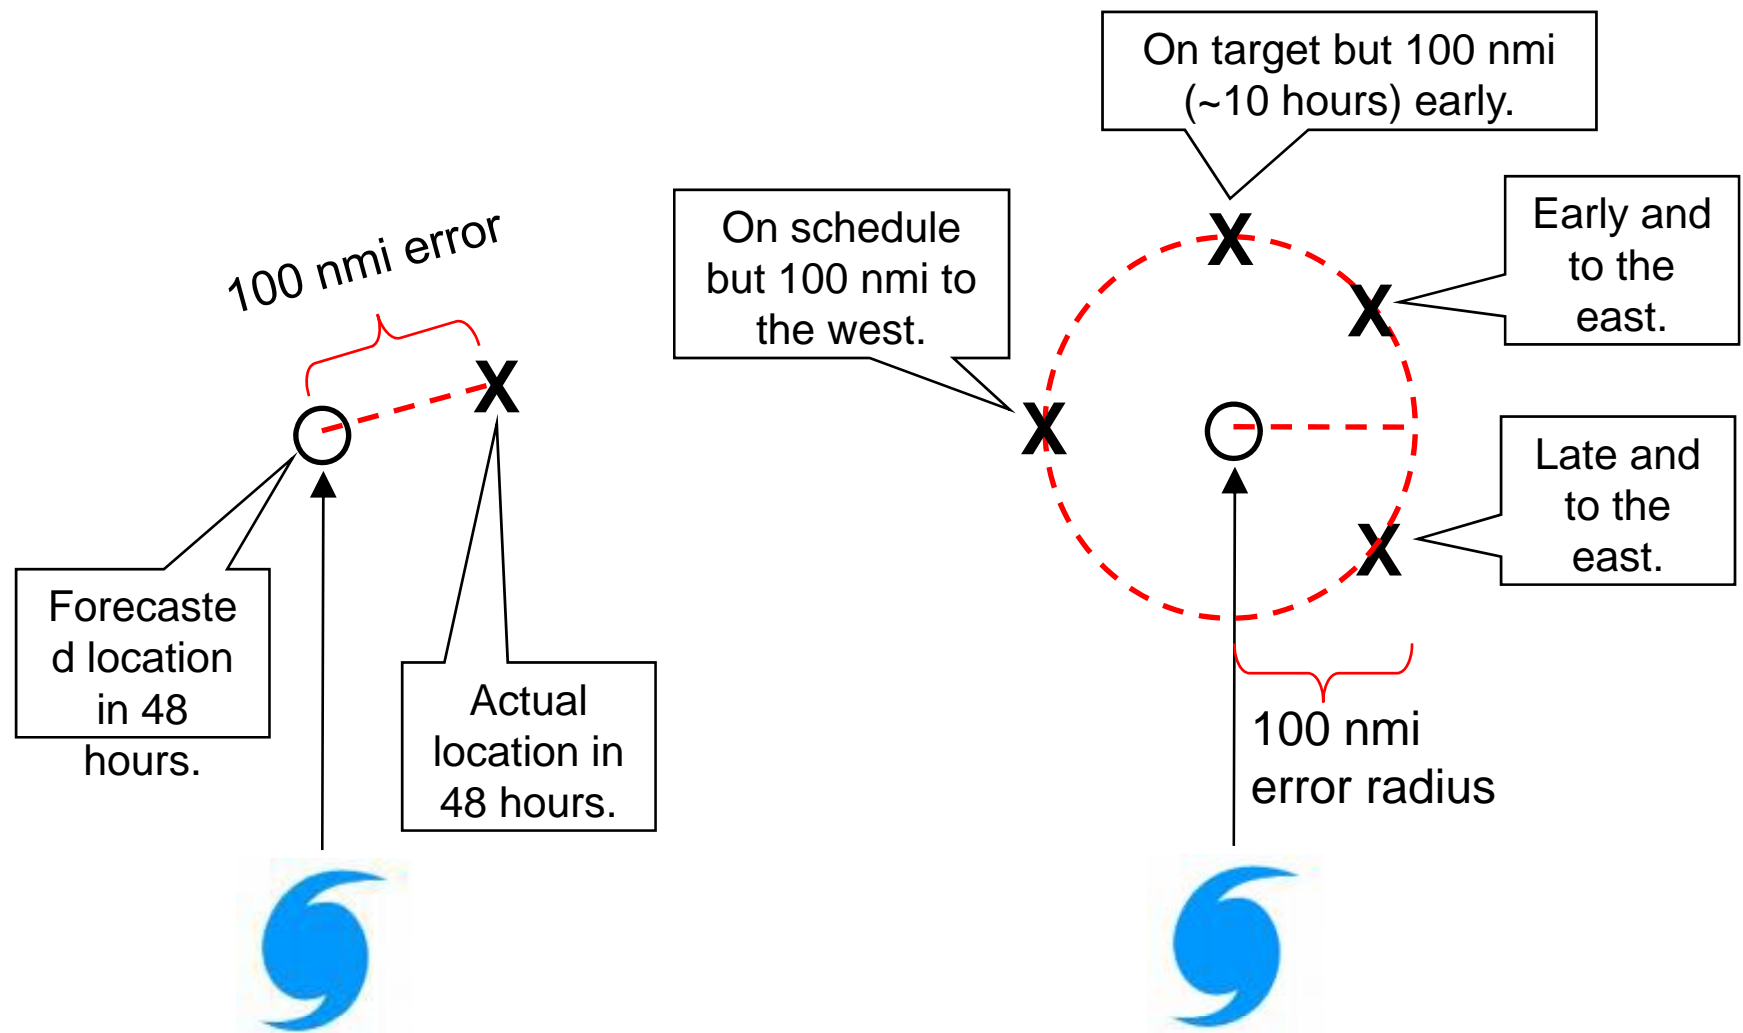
100 nmi error

X

Forecasted location in 48 hours.

Actual location in 48 hours.

On target but 100 nmi (~10 hours) early.

On schedule but 100 nmi to the west.

Early and to the east.

Late and to the east.

X

X

X

X

100 nmi error radius